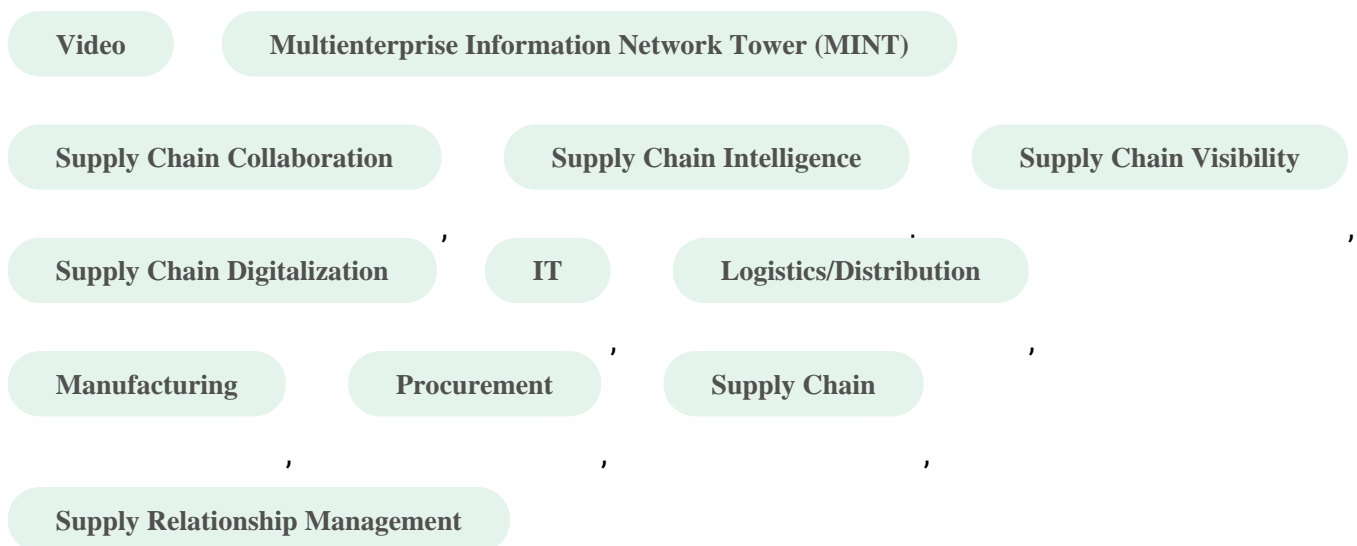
Video

Multienterprise Information Network Tower (MINT)

Supply Chain Collaboration

Supply Chain Intelligence

Supply Chain Visibility

Supply Chain Digitalization

IT

Logistics/Distribution

Manufacturing

Procurement

Supply Chain

Supply Relationship Management